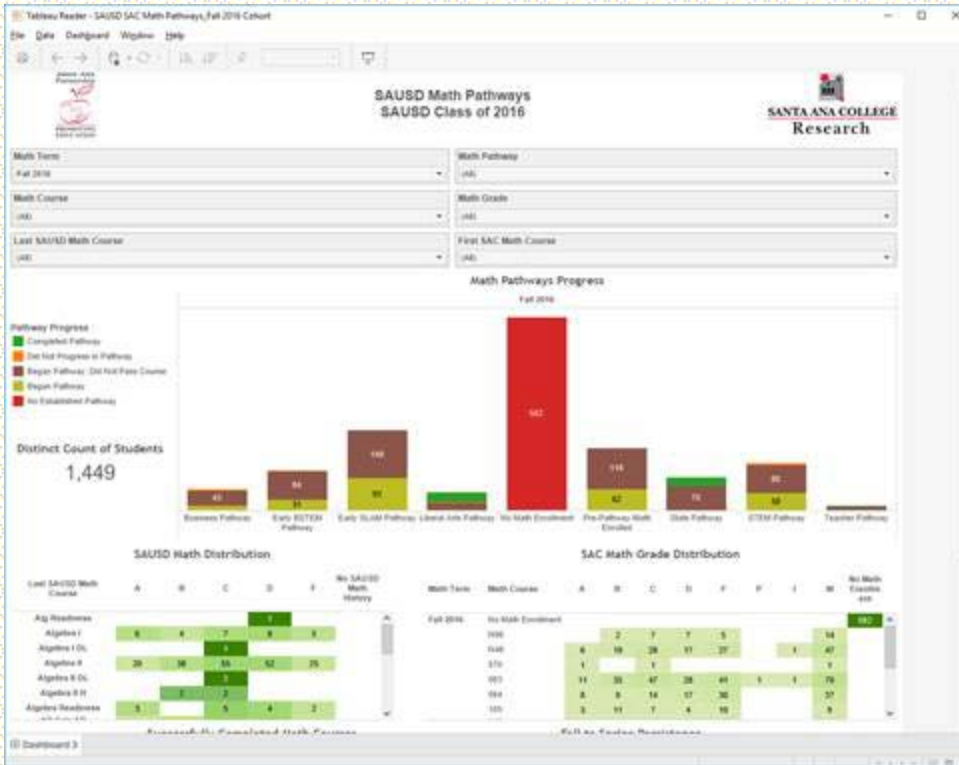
Tableau Reader - SAUSD SAC Math Pathways_Fall 2016 Cohort

File Data Dashboard Window Help

SAUSD Math Pathways
SAUSD Class of 2016

SANTA ANA COLLEGE
Research

Math Term
Fall 2016

Math Pathway
(All)

Math Course
(All)

Math Grade
(All)

Last SAUSD Math Course
(All)

First SAC Math Course
(All)

Math Pathways Progress

Fall 2016

Pathway Progress
Completed Pathway
Did Not Progress in Pathway
Began Pathway; Did Not Pass Course
Began Pathway
No Established Pathway

Distinct Count of Students
1,449

43
84
31
166
95
582
116
62
70
85
58

Business Pathway
Early BSTEM Pathway
Early SLAM Pathway
Liberal Arts Pathway
No Math Enrollment
Pre-Pathway Math Enrolled
Stats Pathway
STEM Pathway
Teacher Pathway

SAUSD Math Distribution

| Last SAUSD Math Course | A | B | C | D | F | No SAUSD Math History |
|---|---|---|---|---|---|---|
| Alg Readiness | | | | 1 | | |
| Algebra I | 6 | 4 | 7 | 8 | 5 | |
| Algebra I DL | | | 1 | | | |
| Algebra II | 28 | 38 | 55 | 52 | 25 | |
| Algebra II DL | | | 2 | | | |
| Algebra II H | | 2 | 2 | | | |
| Algebra Readiness | 5 | | 5 | 4 | 2 | |

SAC Math Grade Distribution

| Math Term | Math Course | A | B | C | D | F | P | I | W | No Math Course enr |
|---|---|---|---|---|---|---|---|---|---|---|
| Fall 2016 | No Math Enrollment | | | | | | | | | 582 |
| | N06 | | 2 | 7 | 7 | 5 | | | 14 | |
| | N48 | 6 | 19 | 28 | 11 | 27 | | 1 | 47 | |
| | 070 | 1 | | 1 | | | | | 1 | |
| | 083 | 11 | 35 | 47 | 28 | 41 | 1 | 1 | 79 | |
| | 084 | 8 | 9 | 14 | 17 | 30 | | | 37 | |
| | 105 | 3 | 11 | 7 | 4 | 10 | | | 8 | |

Successfully Completed Math Courses

Fall to Spring Persistence

Dashboard 3